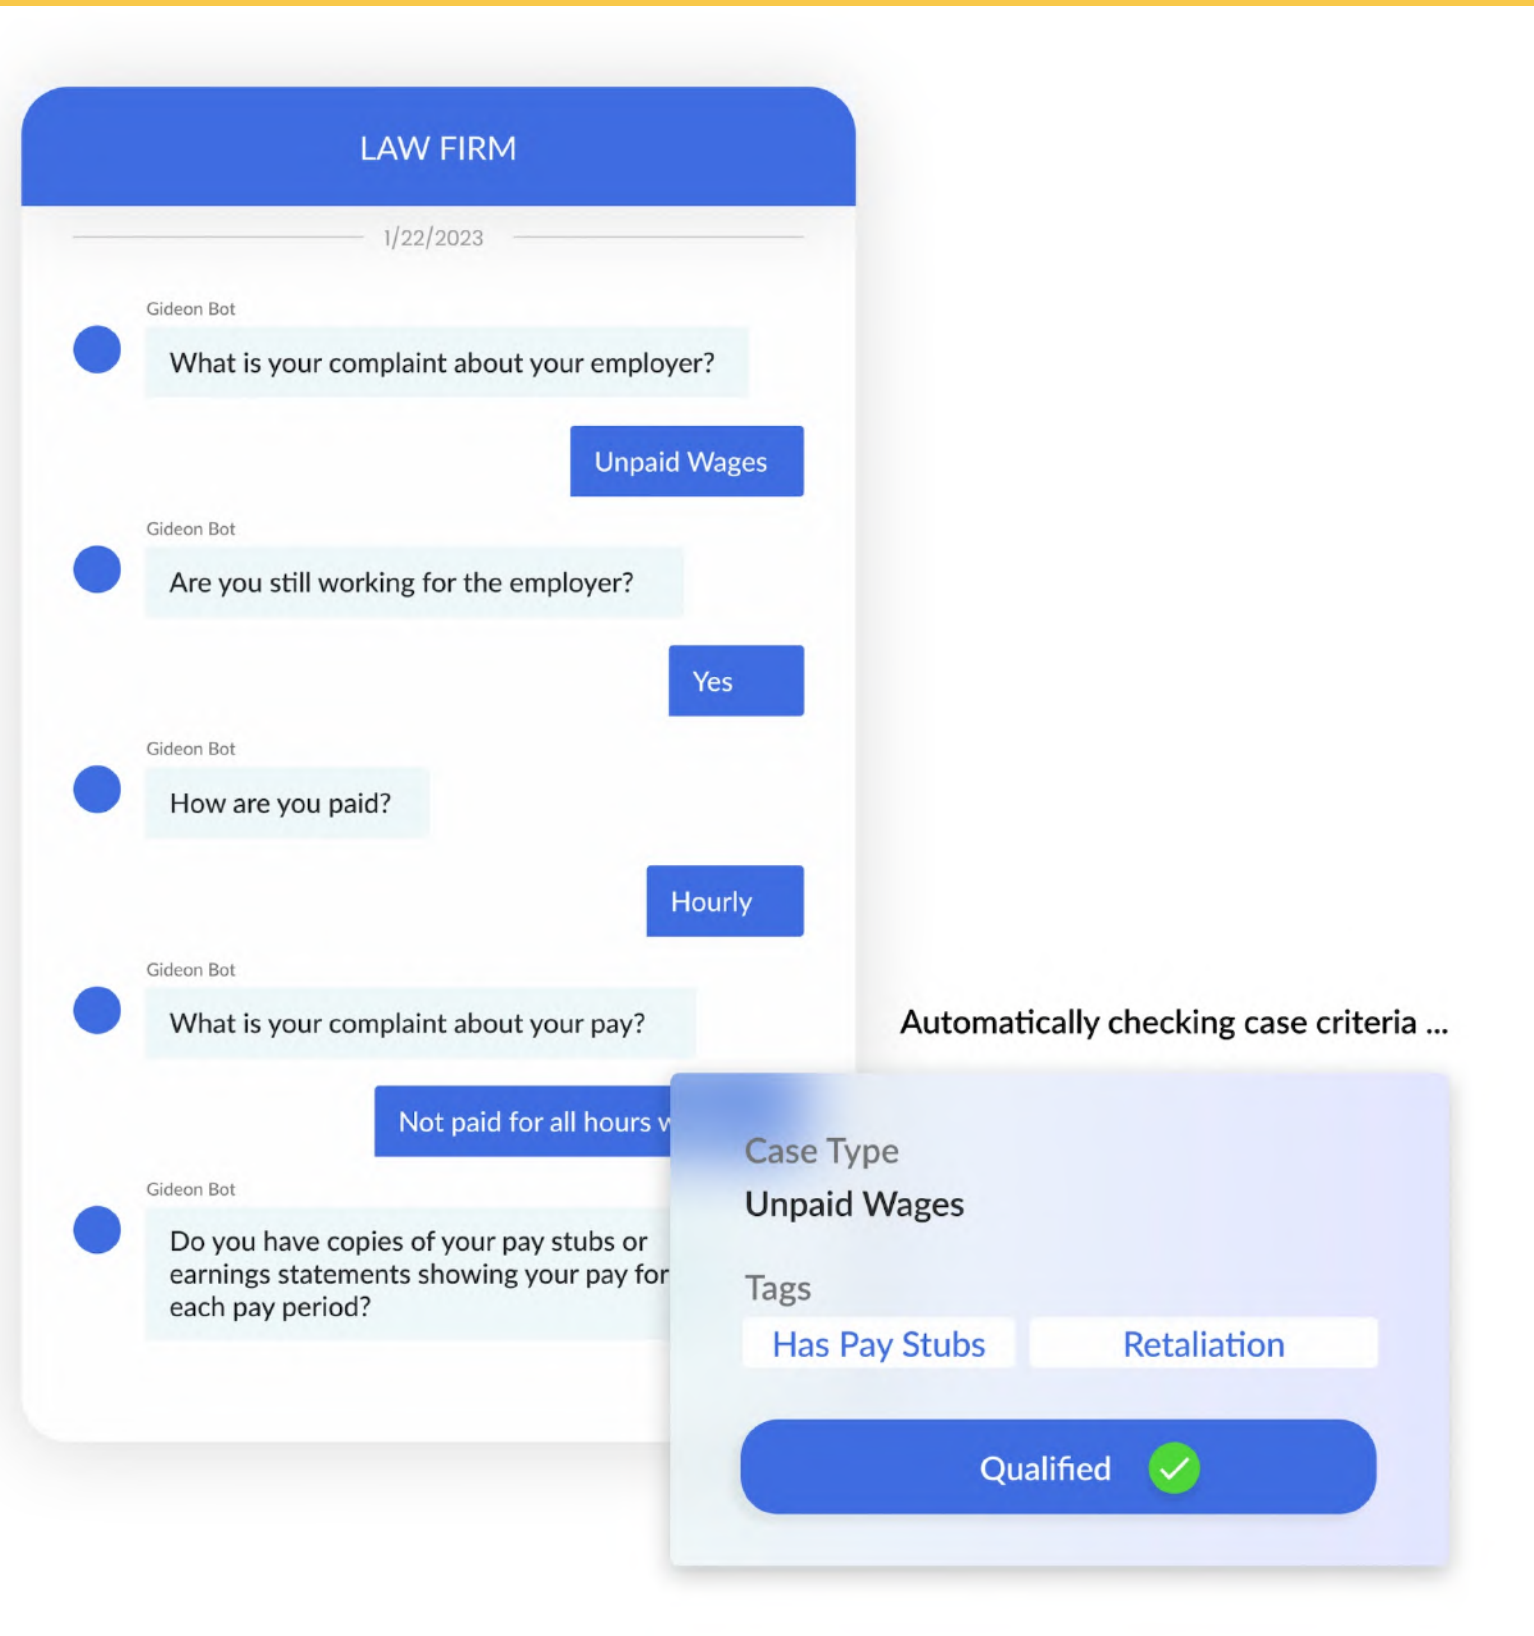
LAW FIRM

1/22/2023

Gideon Bot

What is your complaint about your employer?

Unpaid Wages

Gideon Bot

Are you still working for the employer?

Yes

Gideon Bot

How are you paid?

Hourly

Gideon Bot

What is your complaint about your pay?

Not paid for all hours w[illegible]

Gideon Bot

Do you have copies of your pay stubs or earnings statements showing your pay for each pay period?

Automatically checking case criteria ...

Case Type

Unpaid Wages

Tags

Has Pay Stubs

Retaliation

Qualified